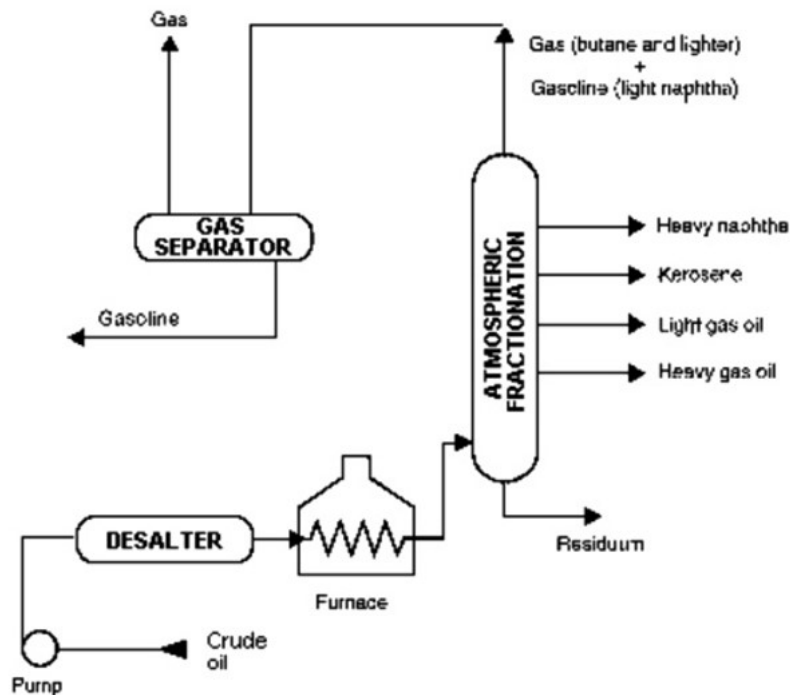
Gas

Gas (butane and lighter)
+
Gasoline (light naphtha)

GAS SEPARATOR

ATMOSPHERIC FRACTIONATION

Heavy naphtha

Kerosene

Light gas oil

Heavy gas oil

Gasoline

DESALTER

Furnace

Residuum

Crude oil

Pump